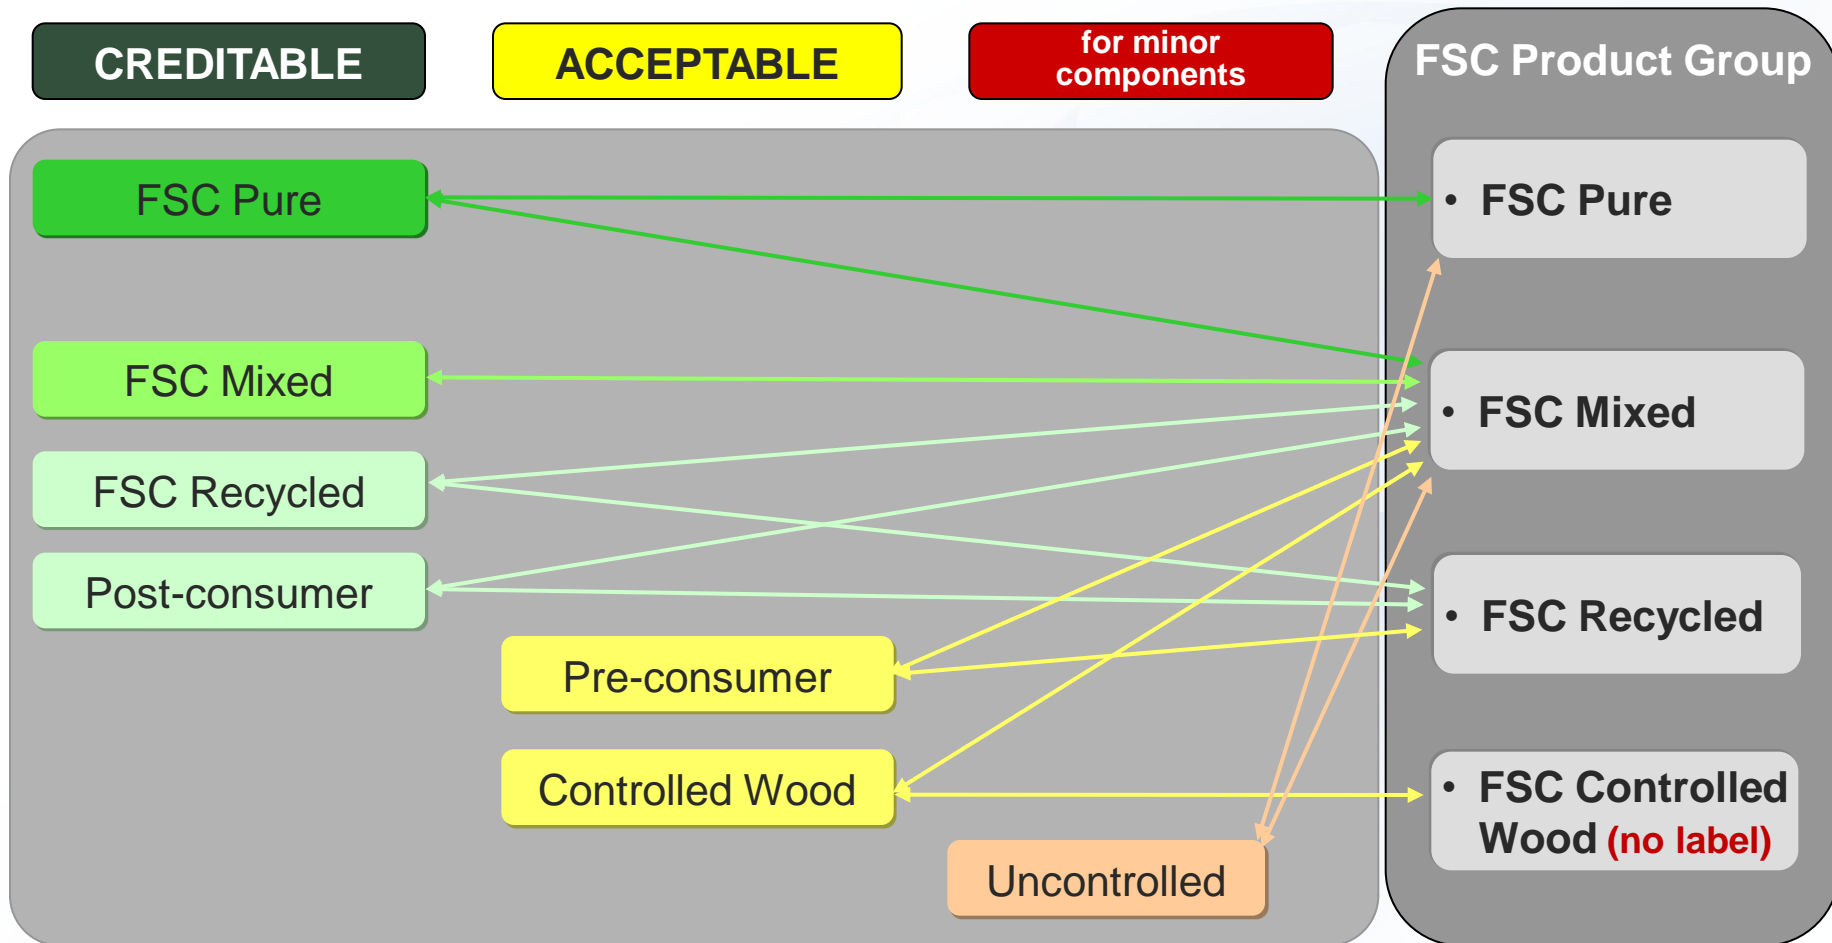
CREDITABLE

ACCEPTABLE

for minor components

FSC Product Group

FSC Pure

FSC Mixed

FSC Recycled

Post-consumer

Pre-consumer

Controlled Wood

Uncontrolled

• FSC Pure

• FSC Mixed

• FSC Recycled

• FSC Controlled Wood (no label)